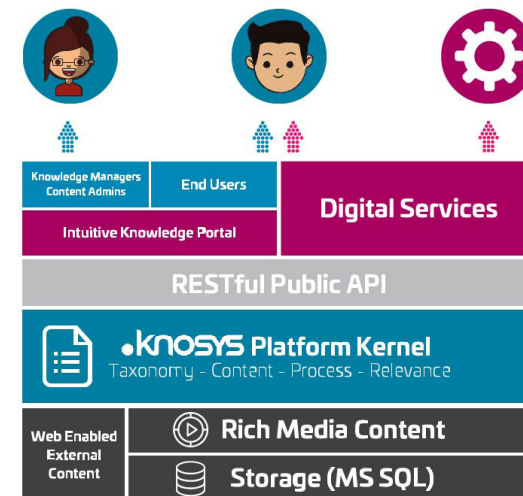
Knowledge Managers
Content Admins

End Users

Digital Services

Intuitive Knowledge Portal

RESTful Public API

knosys Platform Kernel
Taxonomy - Content - Process - Relevance

Web Enabled External Content

Rich Media Content

Storage (MS SQL)